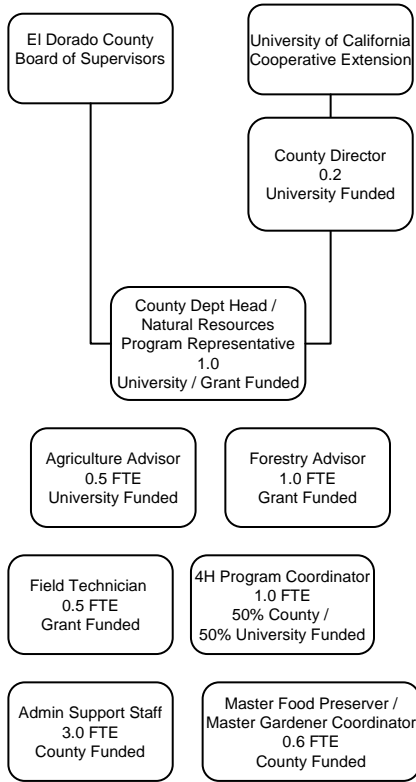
El Dorado County Board of Supervisors

University of California Cooperative Extension

County Director
0.2
University Funded

County Dept Head / Natural Resources Program Representative
1.0
University / Grant Funded

Agriculture Advisor
0.5 FTE
University Funded

Forestry Advisor
1.0 FTE
Grant Funded

Field Technician
0.5 FTE
Grant Funded

4H Program Coordinator
1.0 FTE
50% County /
50% University Funded

Admin Support Staff
3.0 FTE
County Funded

Master Food Preserver / Master Gardener Coordinator
0.6 FTE
County Funded